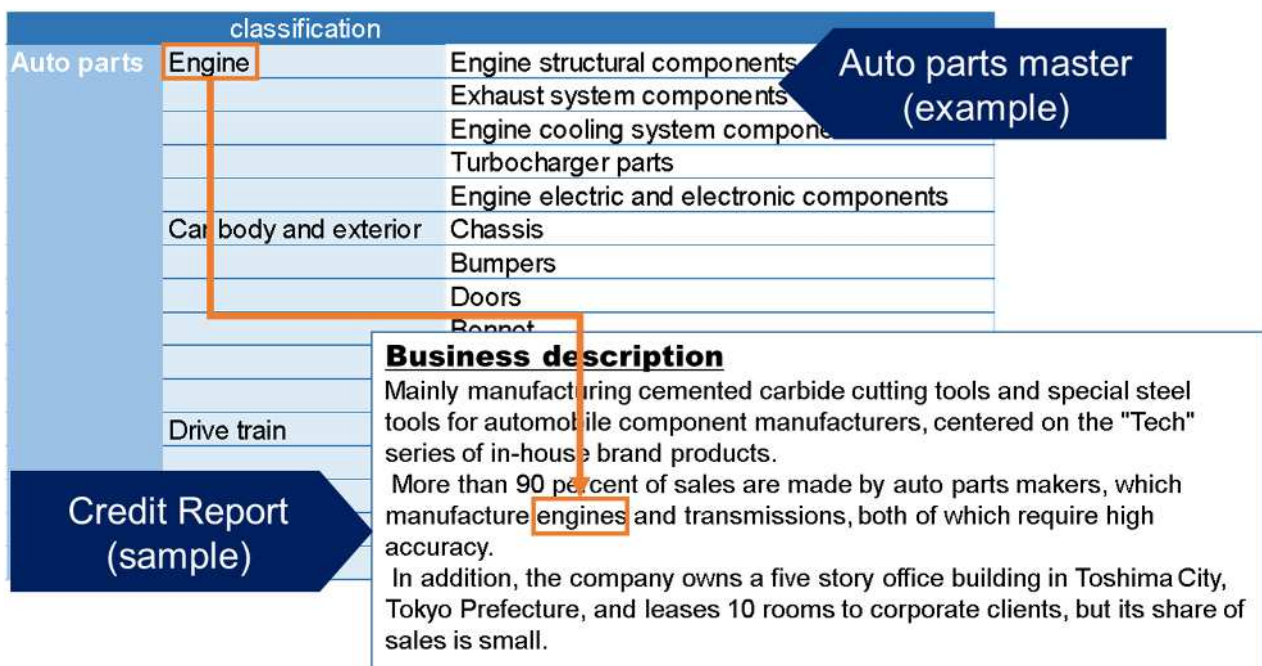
| classification | | |
|---|---|---|
| Auto parts | Engine | Engine structural components |
| | | Exhaust system components |
| | | Engine cooling system compone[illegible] |
| | | Turbocharger parts |
| | | Engine electric and electronic components |
| | Car body and exterior | Chassis |
| | | Bumpers |
| | | Doors |
| | | Bonnet |
| | Drive train | |

Auto parts master (example)

Credit Report (sample)

Business description

Mainly manufacturing cemented carbide cutting tools and special steel tools for automobile component manufacturers, centered on the "Tech" series of in-house brand products.

More than 90 percent of sales are made by auto parts makers, which manufacture engines and transmissions, both of which require high accuracy.

In addition, the company owns a five story office building in Toshima City, Tokyo Prefecture, and leases 10 rooms to corporate clients, but its share of sales is small.